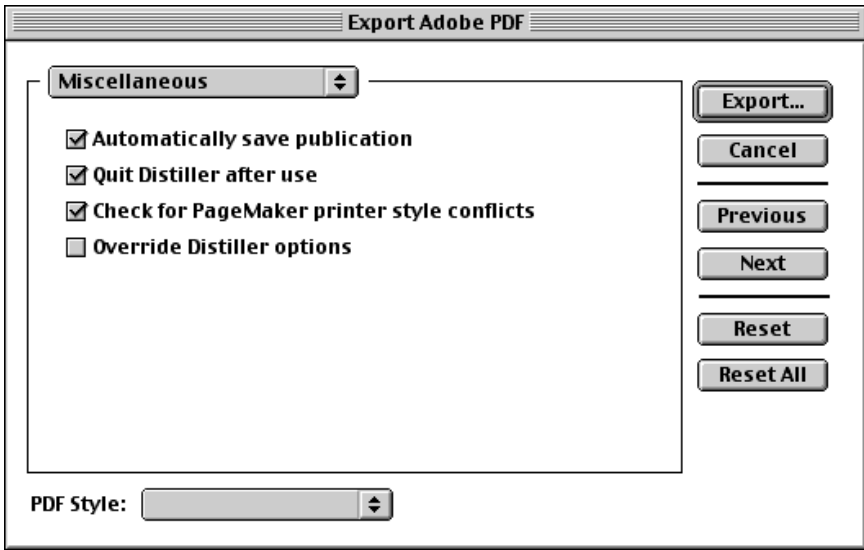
Export Adobe PDF

Miscellaneous

☑ Automatically save publication
☑ Quit Distiller after use
☑ Check for PageMaker printer style conflicts
☐ Override Distiller options

Export...
Cancel
Previous
Next
Reset
Reset All

PDF Style: